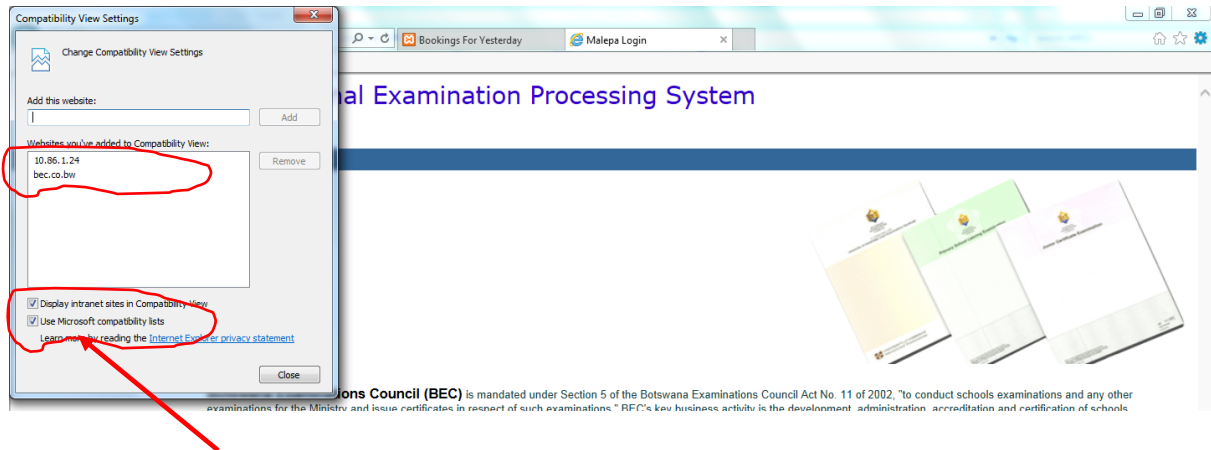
Compatibility View Settings

Change Compatibility View Settings

Add this website:

Add

Websites you've added to Compatibility View:

10.86.1.24
bec.co.bw

Remove

Display intranet sites in Compatibility View

Use Microsoft compatibility lists

Learn more by reading the Internet Explorer privacy statement

Close

Bookings For Yesterday

Malepa Login

nal Examination Processing System

ions Council (BEC) is mandated under Section 5 of the Botswana Examinations Council Act No. 11 of 2002, "to conduct schools examinations and any other examinations for the Ministry and issue certificates in respect of such examinations." BEC's key business activity is the development, administration, accreditation and certification of schools